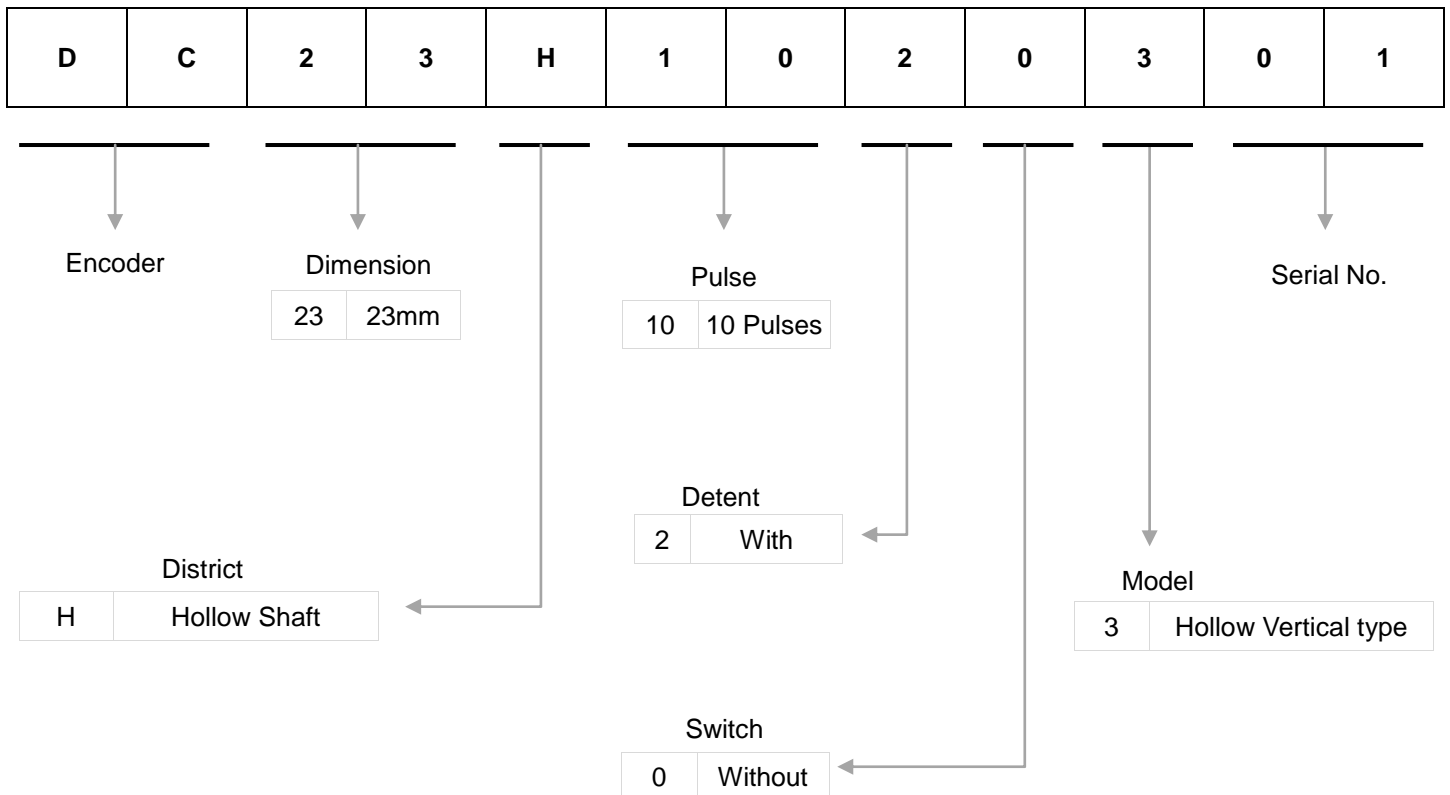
| D | C | 2 | 3 | H | 1 | 0 | 2 | 0 | 3 | 0 | 1 |
|---|---|---|---|---|---|---|---|---|---|---|---|

Encoder

Dimension

| 23 | 23mm |
|---|---|

Pulse

| 10 | 10 Pulses |
|---|---|

Serial No.

Detent

| 2 | With |
|---|---|

District

| H | Hollow Shaft |
|---|---|

Model

| 3 | Hollow Vertical type |
|---|---|

Switch

| 0 | Without |
|---|---|